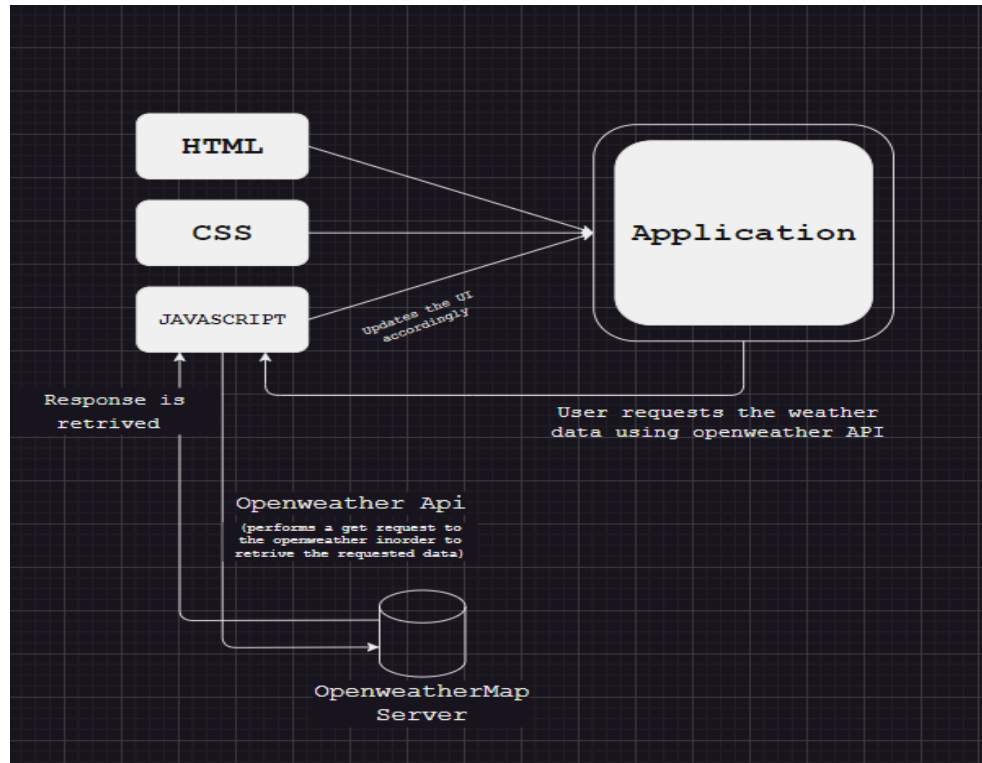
HTML

CSS

JAVASCRIPT

Application

Updates the UI accordingly

Response is retrived

User requests the weather data using openweather API

Openweather Api

(performs a get request to the openweather inorder to retrive the requested data)

OpenweatherMap Server